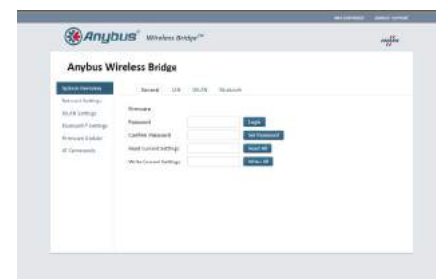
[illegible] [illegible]

Anybus® Wireless Bridge™

Anybus Wireless Bridge

System Overview
Network Settings
WLAN Settings
Bluetooth Settings
Firmware Update
AT Commands

General LAN WLAN Bluetooth

Firmware

Password Login

Confirm Password Set Password

Read Current Settings Read All

Write Current Settings Write All